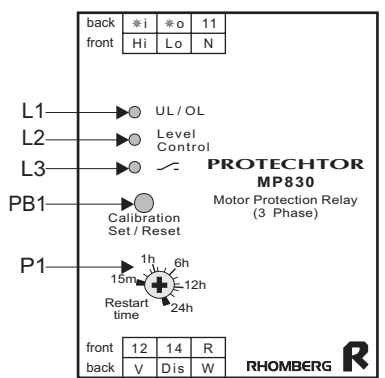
| back | ∗i | ∗o | 11 |
|---|---|---|---|
| front | Hi | Lo | N |

L1 UL / OL

L2 Level Control

L3

PROTECHTOR
MP830
Motor Protection Relay
(3 Phase)

PB1 Calibration Set / Reset

P1 1h 6h 15m 12h 24h Restart time

| front | 12 | 14 | R |
|---|---|---|---|
| back | V | Dis | W |

RHOMBERG R